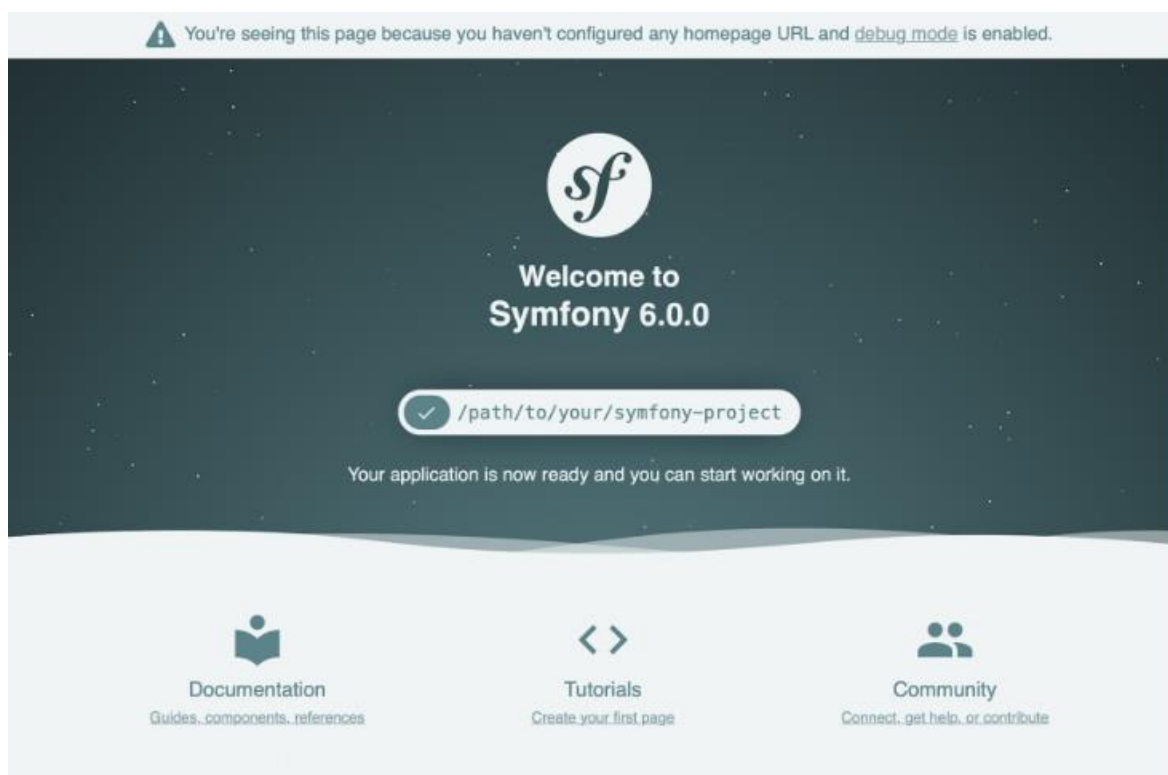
You're seeing this page because you haven't configured any homepage URL and debug mode is enabled.

sf

Welcome to
Symfony 6.0.0

/path/to/your/symfony-project

Your application is now ready and you can start working on it.

Documentation
Guides, components, references

Tutorials
Create your first page

Community
Connect, get help, or contribute